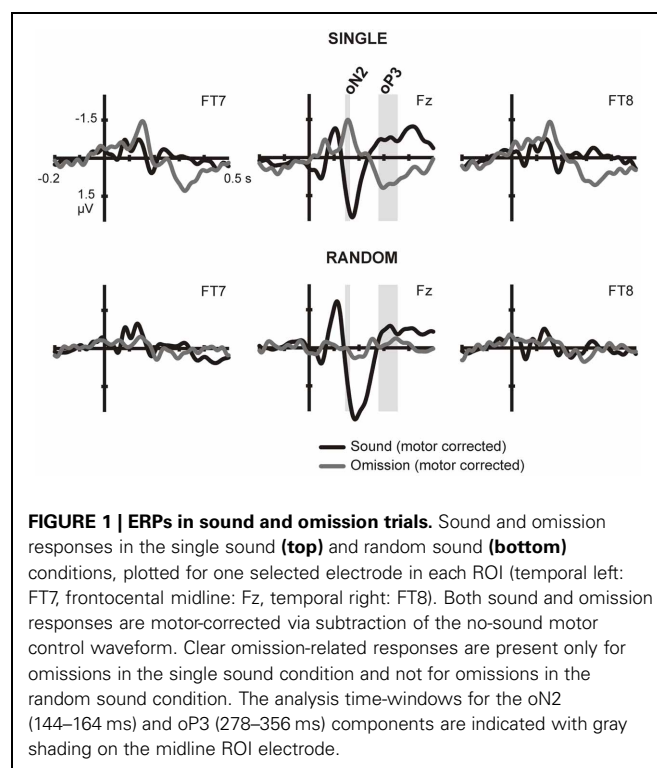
SINGLE

oN2 oP3

FT7 Fz FT8

-1.5

-0.2 0.5 s

1.5
μV

RANDOM

FT7 Fz FT8

Sound (motor corrected)
Omission (motor corrected)

**FIGURE 1 | ERPs in sound and omission trials.** Sound and omission responses in the single sound **(top)** and random sound **(bottom)** conditions, plotted for one selected electrode in each ROI (temporal left: FT7, frontocental midline: Fz, temporal right: FT8). Both sound and omission responses are motor-corrected via subtraction of the no-sound motor control waveform. Clear omission-related responses are present only for omissions in the single sound condition and not for omissions in the random sound condition. The analysis time-windows for the oN2 (144–164 ms) and oP3 (278–356 ms) components are indicated with gray shading on the midline ROI electrode.